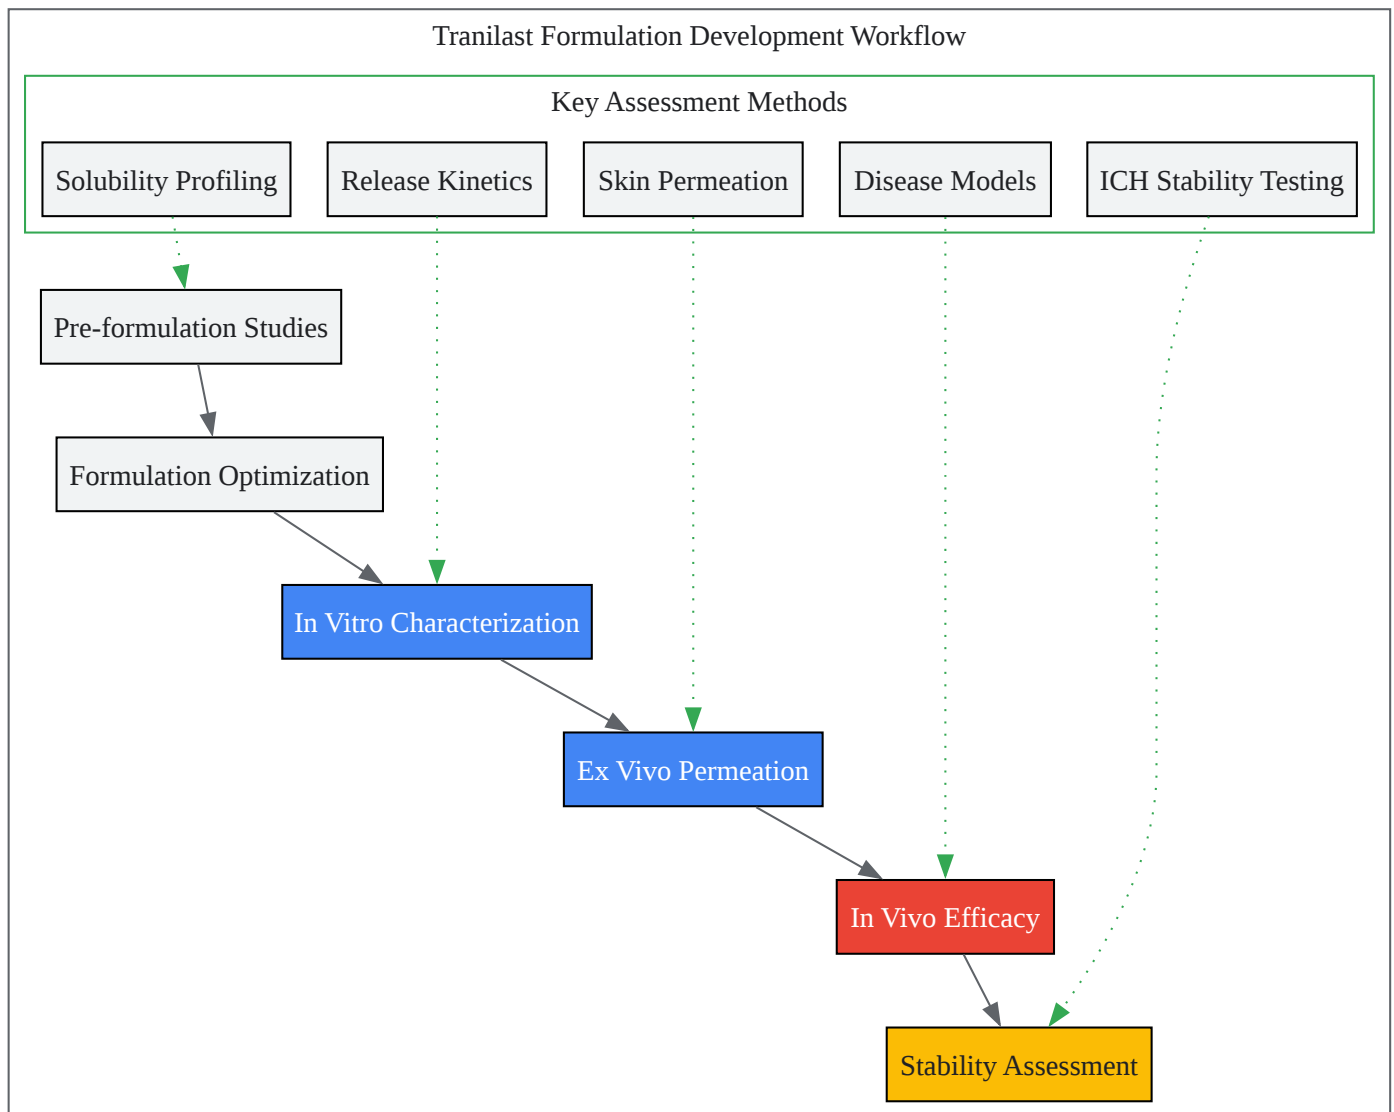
Tranilast Formulation Development Workflow

Key Assessment Methods

Solubility Profiling

Release Kinetics

Skin Permeation

Disease Models

ICH Stability Testing

Pre-formulation Studies

Formulation Optimization

In Vitro Characterization

Ex Vivo Permeation

In Vivo Efficacy

Stability Assessment